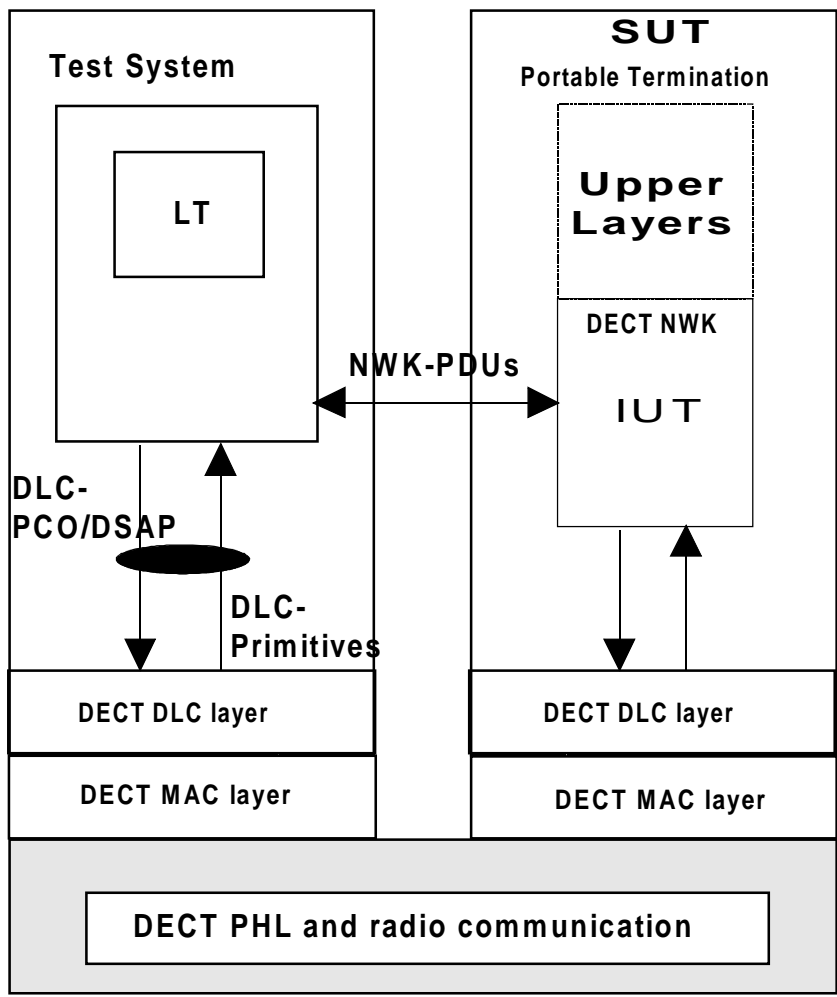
Test System

LT

DLC-
PCO/DSAP

DLC-
Primitives

DECT DLC layer

DECT MAC layer

SUT
Portable Termination

Upper
Layers

DECT NWK

IUT

NWK-PDUs

DECT DLC layer

DECT MAC layer

DECT PHL and radio communication